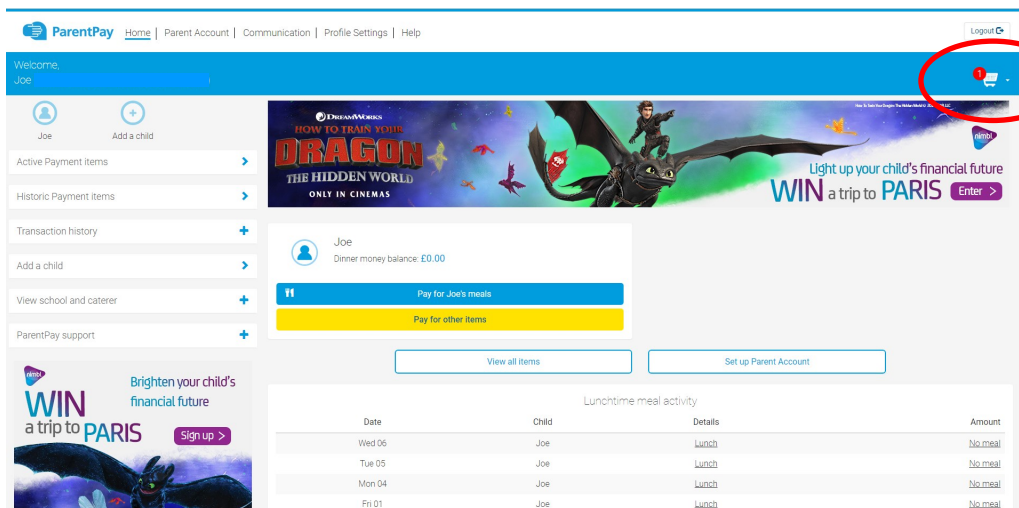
ParentPay Home | Parent Account | Communication | Profile Settings | Help

Logout

Welcome,
Joe

1

Joe

Add a child

Active Payment items

Historic Payment items

Transaction history

Add a child

View school and caterer

ParentPay support

nimbl

WIN a trip to PARIS

Brighten your child's financial future

Sign up

DreamWorks
HOW TO TRAIN YOUR DRAGON
THE HIDDEN WORLD
ONLY IN CINEMAS

How To Train Your Dragon: The Hidden World © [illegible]

nimbl

Light up your child's financial future

WIN a trip to PARIS

Enter

Joe
Dinner money balance: £0.00

Pay for Joe's meals

Pay for other items

View all items

Set up Parent Account

Lunchtime meal activity

| Date | Child | Details | Amount |
|---|---|---|---|
| Wed 06 | Joe | Lunch | No meal |
| Tue 05 | Joe | Lunch | No meal |
| Mon 04 | Joe | Lunch | No meal |
| Fri 01 | Joe | Lunch | No meal |